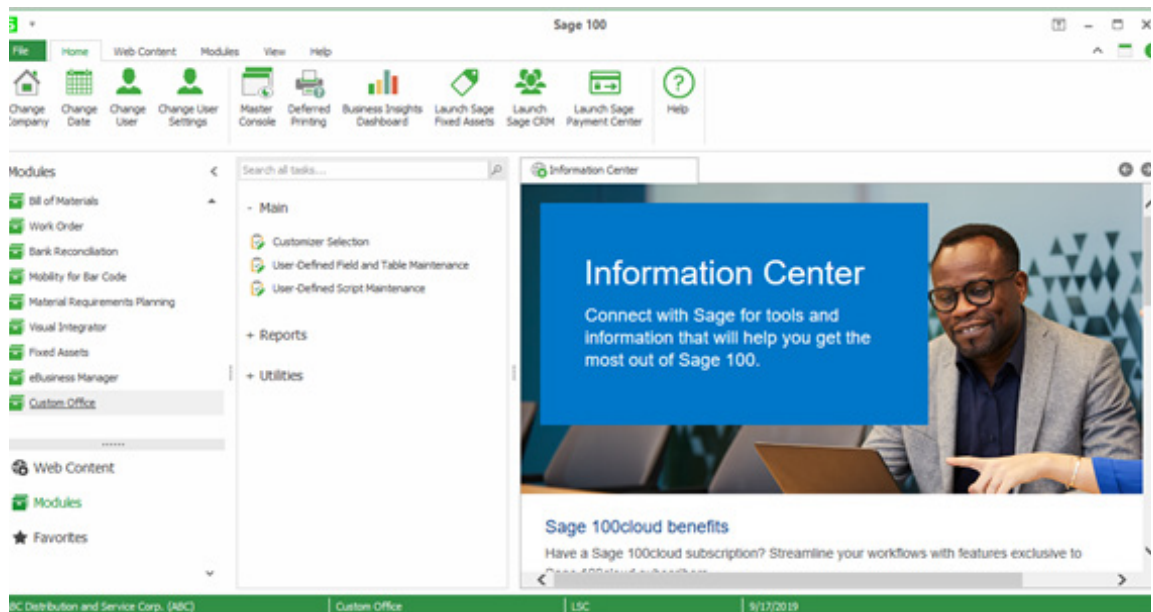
Sage 100

File Home Web Content Modules View Help

Change Company Change Date Change User Change User Settings Master Console Deferred Printing Business Insights Dashboard Launch Sage Fixed Assets Launch Sage CRM Launch Sage Payment Center Help

Modules

Bill of Materials
Work Order
Bank Reconciliation
Mobility for Bar Code
Material Requirements Planning
Visual Integrator
Fixed Assets
eBusiness Manager
Custom Office

Web Content
Modules
Favorites

Search all tasks...

- Main
Customizer Selection
User-Defined Field and Table Maintenance
User-Defined Script Maintenance

+ Reports

+ Utilities

Information Center

Information Center

Connect with Sage for tools and information that will help you get the most out of Sage 100.

Sage 100cloud benefits

Have a Sage 100cloud subscription? Streamline your workflows with features exclusive to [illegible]

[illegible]C Distribution and Service Corp. (ABC) | Custom Office | LSC | 9/17/2019